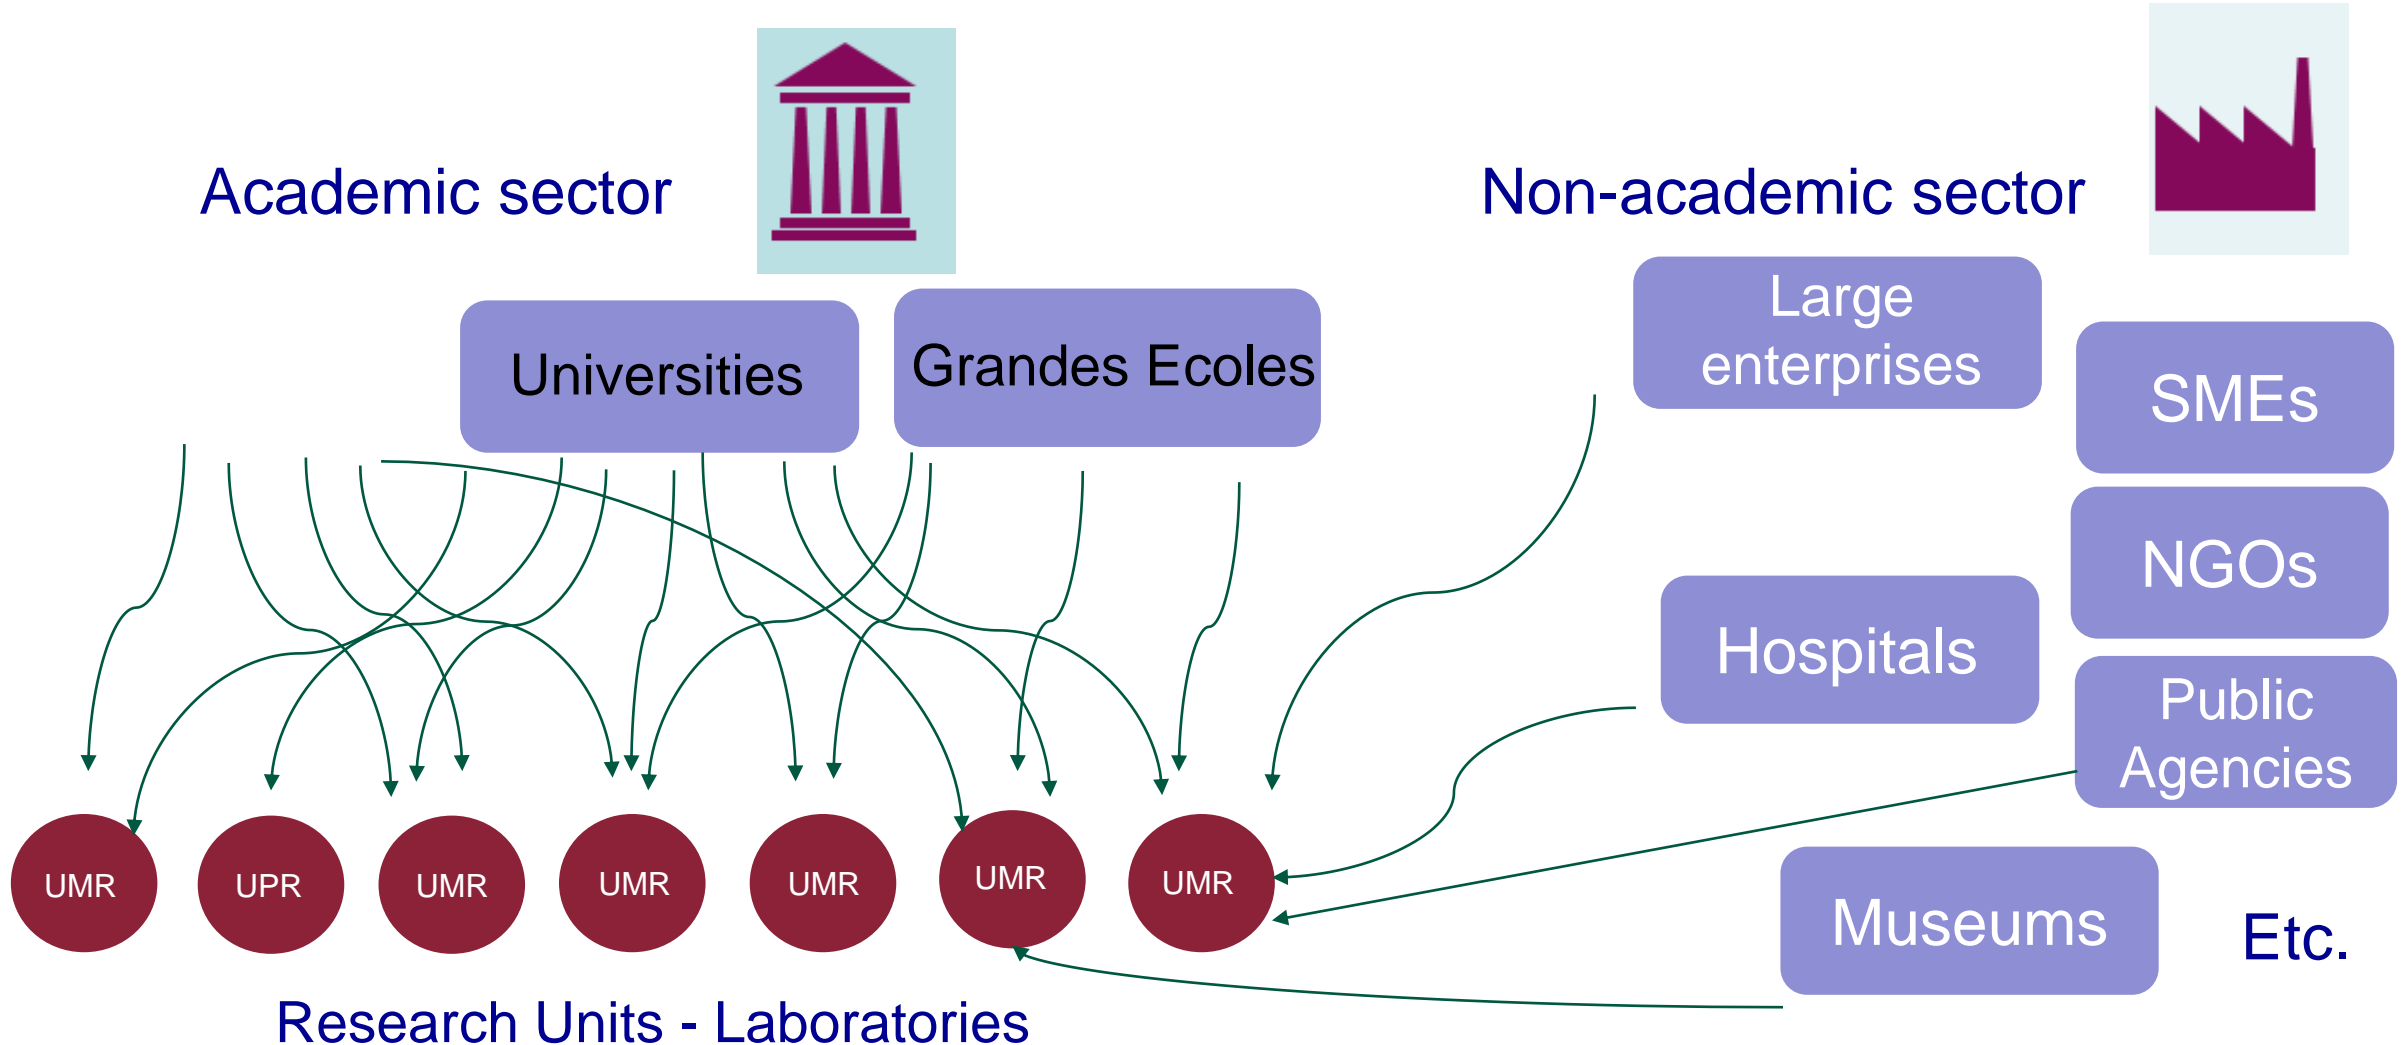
Academic sector

Non-academic sector

Universities

Grandes Ecoles

Large enterprises

SMEs

NGOs

Hospitals

Public Agencies

Museums

Etc.

UMR

UPR

UMR

UMR

UMR

UMR

UMR

Research Units - Laboratories